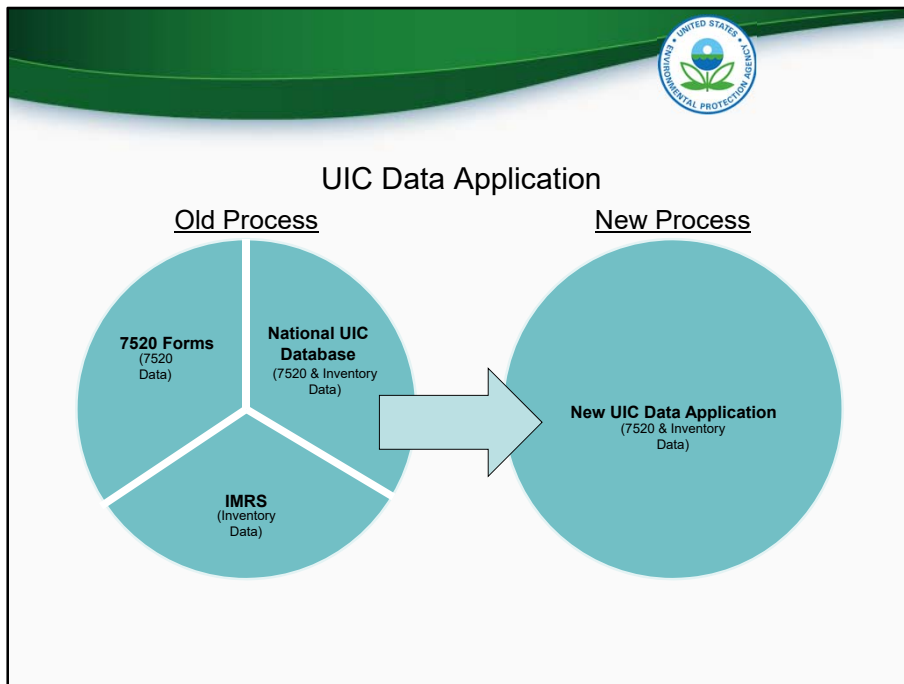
UNITED STATES ENVIRONMENTAL PROTECTION AGENCY

UIC Data Application

Old Process

7520 Forms
(7520 Data)

National UIC Database
(7520 & Inventory Data)

IMRS
(Inventory Data)

New Process

New UIC Data Application
(7520 & Inventory Data)